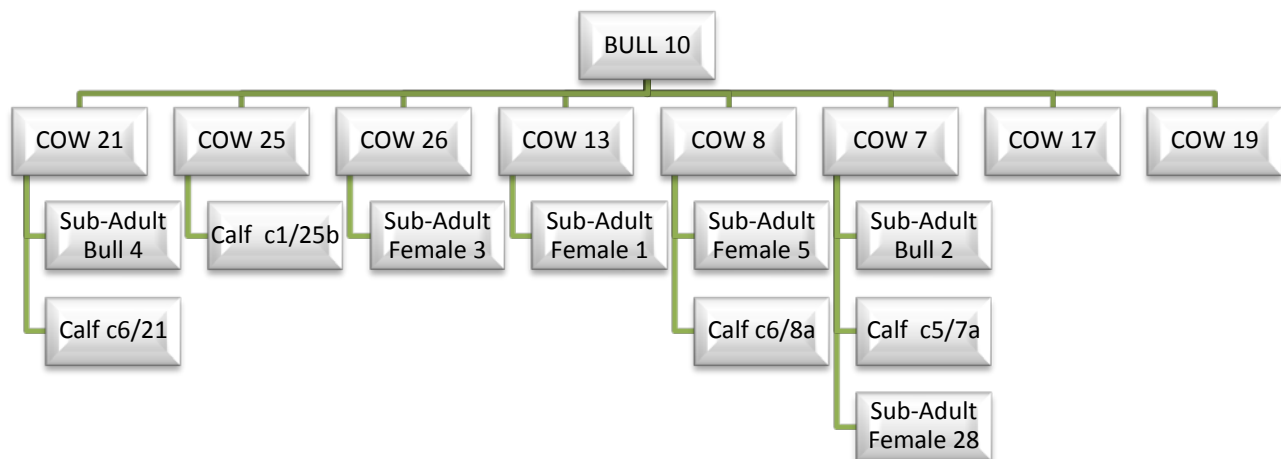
BULL 10

COW 21
Sub-Adult Bull 4
Calf c6/21

COW 25
Calf c1/25b

COW 26
Sub-Adult Female 3

COW 13
Sub-Adult Female 1

COW 8
Sub-Adult Female 5
Calf c6/8a

COW 7
Sub-Adult Bull 2
Calf c5/7a
Sub-Adult Female 28

COW 17

COW 19